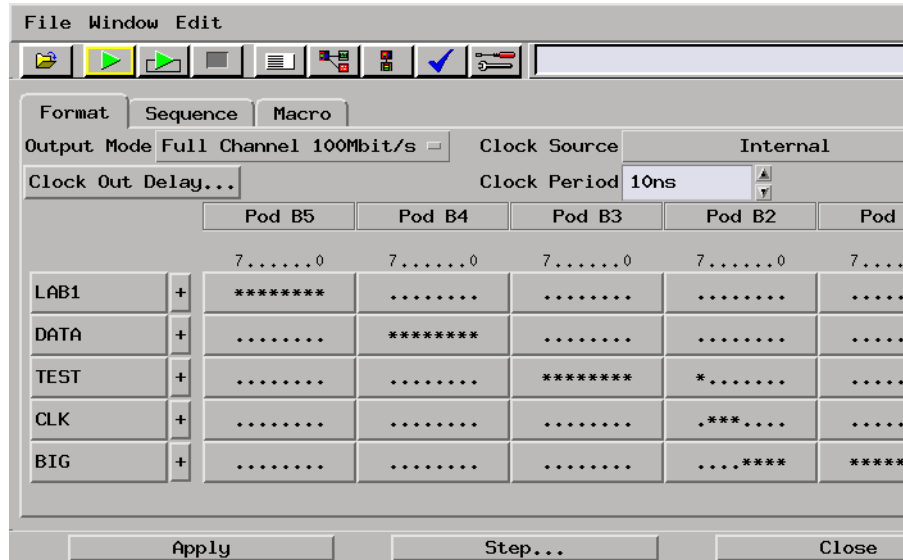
File Window Edit

Format Sequence Macro

Output Mode Full Channel 100Mbit/s Clock Source Internal

Clock Out Delay... Clock Period 10ns

|  |  | Pod B5 | Pod B4 | Pod B3 | Pod B2 | Pod |
|---|---|---|---|---|---|---|
|  |  | 7......0 | 7......0 | 7......0 | 7......0 | 7.... |
| LAB1 | + | ******** | ........ | ........ | ........ | ..... |
| DATA | + | ........ | ******** | ........ | ........ | ..... |
| TEST | + | ........ | ........ | ******** | *....... | ..... |
| CLK | + | ........ | ........ | ........ | .***.... | ..... |
| BIG | + | ........ | ........ | ........ | ....**** | ***** |

Apply Step... Close